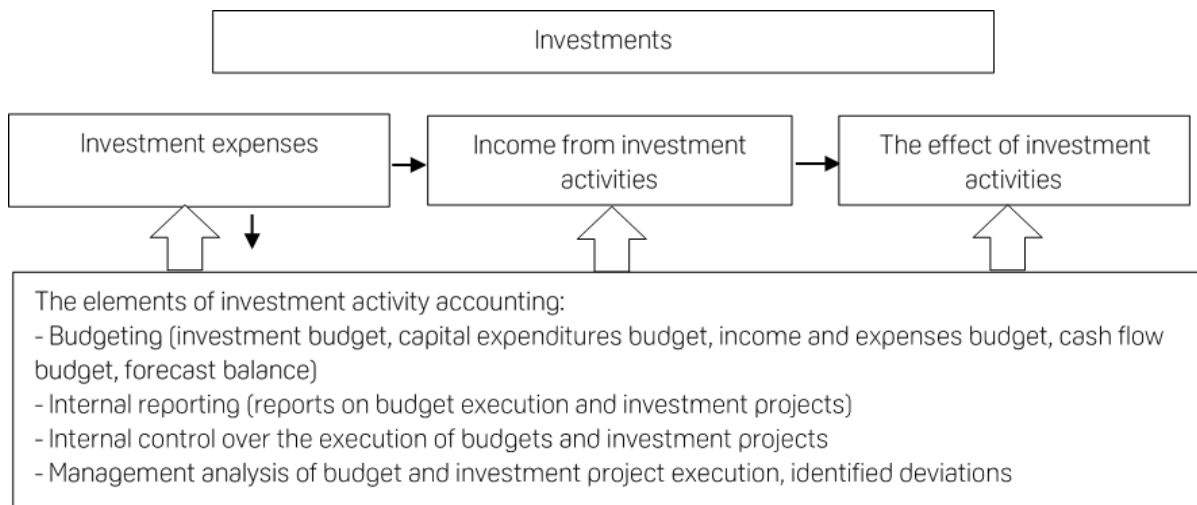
Investments

Investment expenses

Income from investment activities

The effect of investment activities

The elements of investment activity accounting:
- Budgeting (investment budget, capital expenditures budget, income and expenses budget, cash flow budget, forecast balance)
- Internal reporting (reports on budget execution and investment projects)
- Internal control over the execution of budgets and investment projects
- Management analysis of budget and investment project execution, identified deviations